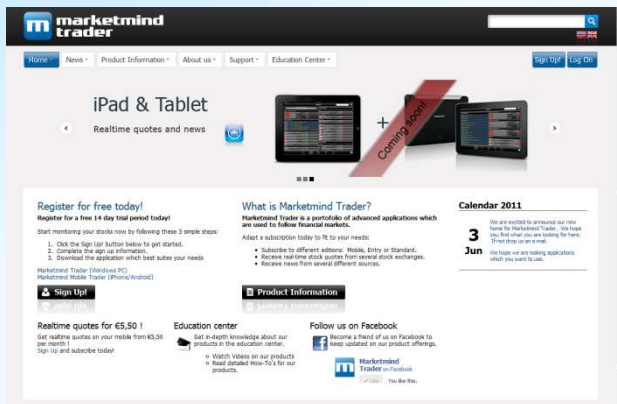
marketmind trader

Home · News · Product Information · About us · Support · Education Center ·

Sign Up! Log On

iPad & Tablet

Realtime quotes and news

Coming soon!

Register for free today!

Register for a free 14 day trial period today!

Start monitoring your stocks now by following these 3 simple steps:

1. Click the Sign Up! button below to get started.
2. Complete the sign up information.
3. Download the application which best suites your needs

Marketmind Trader (Windows PC)
Marketmind Mobile Trader (iPhone/Android)

Sign Up!

What is Marketmind Trader?

Marketmind Trader is a portofolio of advanced applications which are used to follow financial markets.

Adapt a subscription today to fit to your needs:

• Subscribe to different editions: Mobile, Entry or Standard.
• Receive real-time stock quotes from several stock exchanges.
• Receive news from several different sources.

Product Information

Calendar 2011

3 Jun

We are excited to announce our new home for Marketmind Trader. We hope you find what you are looking for here. If not drop us an e-mail.

We hope we are making applications which you want to use.

Realtime quotes for €5,50 !

Get realtime quotes on your mobile from €5,50 per month !
Sign Up and subscribe today!

Education center

Get in-depth knowledge about our products in the education center.

• Watch Videos on our products
• Read detailed How-To's for our products.

Follow us on Facebook

Become a friend of us on Facebook to keep updated on our product offerings.

Marketmind Trader on Facebook

You like this.